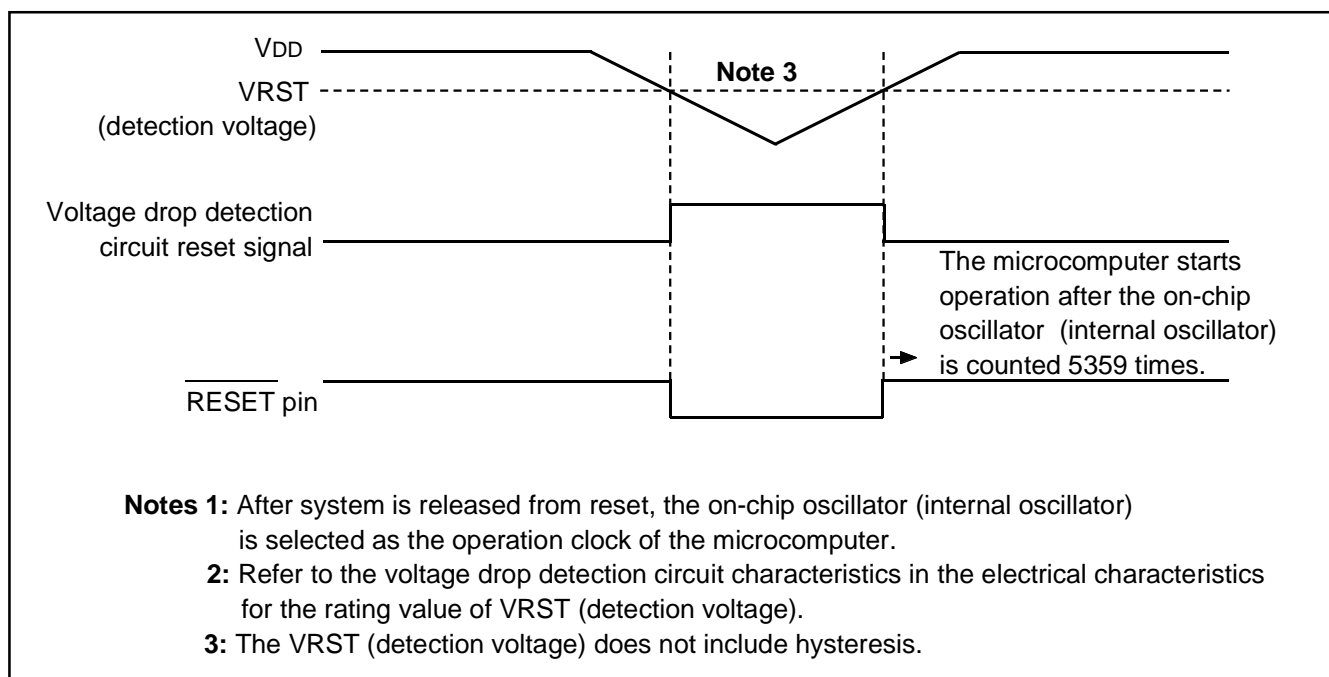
VDD

Note 3

VRST
(detection voltage)

Voltage drop detection circuit reset signal

The microcomputer starts operation after the on-chip oscillator (internal oscillator) is counted 5359 times.

$\overline{\text{RESET}}$ pin

**Notes 1:** After system is released from reset, the on-chip oscillator (internal oscillator) is selected as the operation clock of the microcomputer.
**2:** Refer to the voltage drop detection circuit characteristics in the electrical characteristics for the rating value of VRST (detection voltage).
**3:** The VRST (detection voltage) does not include hysteresis.